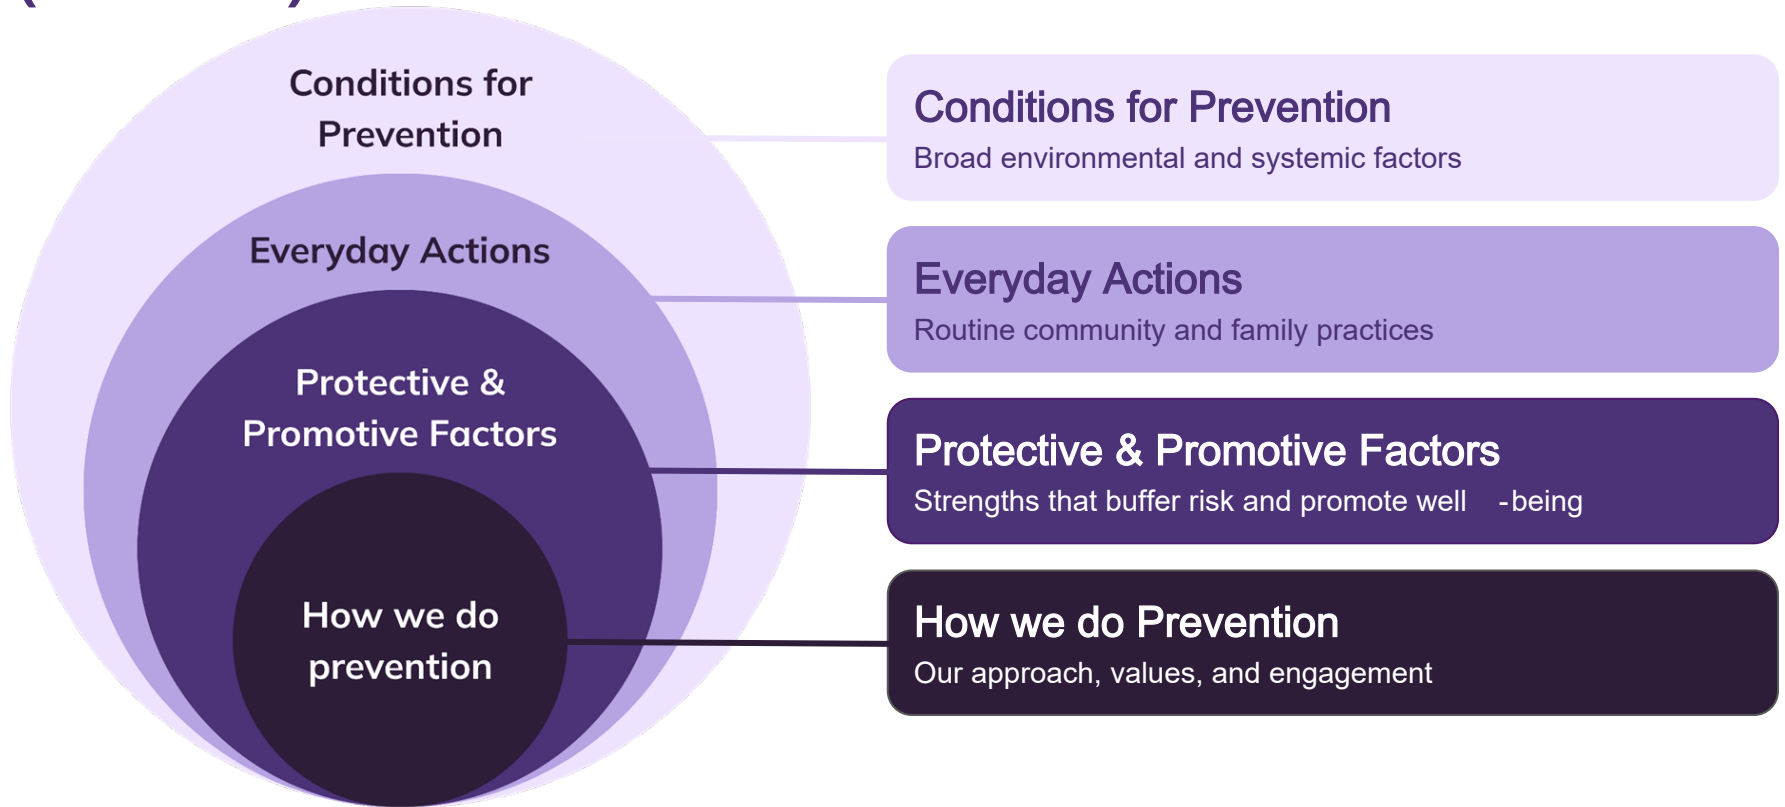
Conditions for Prevention

Everyday Actions

Protective & Promotive Factors

How we do prevention

Conditions for Prevention
Broad environmental and systemic factors

Everyday Actions
Routine community and family practices

Protective & Promotive Factors
Strengths that buffer risk and promote well -being

How we do Prevention
Our approach, values, and engagement